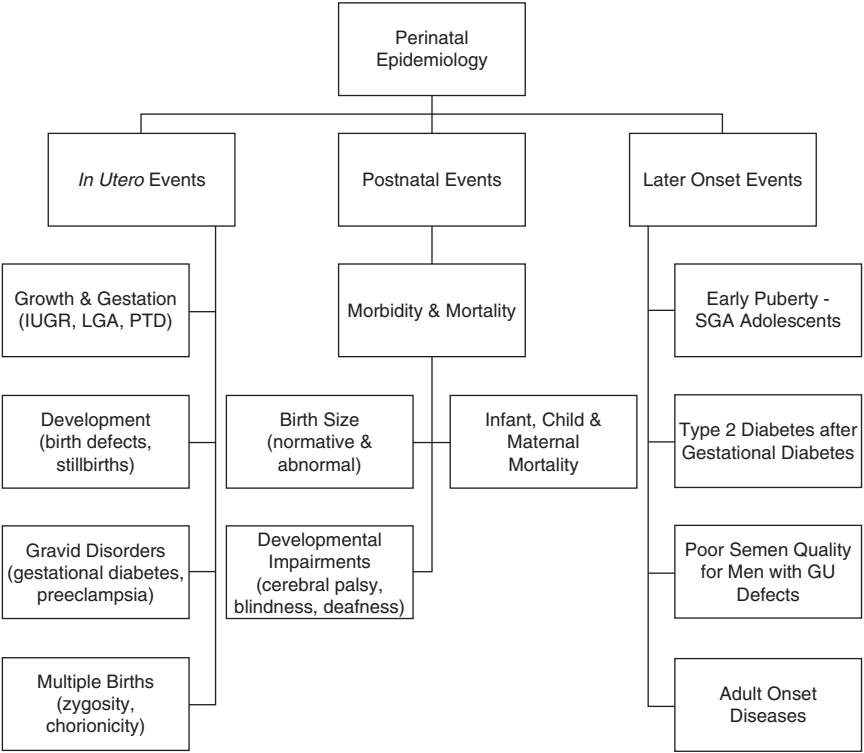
Perinatal Epidemiology

*In Utero* Events

Postnatal Events

Later Onset Events

Growth & Gestation (IUGR, LGA, PTD)

Development (birth defects, stillbirths)

Gravid Disorders (gestational diabetes, preeclampsia)

Multiple Births (zygosity, chorionicity)

Morbidity & Mortality

Birth Size (normative & abnormal)

Infant, Child & Maternal Mortality

Developmental Impairments (cerebral palsy, blindness, deafness)

Early Puberty - SGA Adolescents

Type 2 Diabetes after Gestational Diabetes

Poor Semen Quality for Men with GU Defects

Adult Onset Diseases